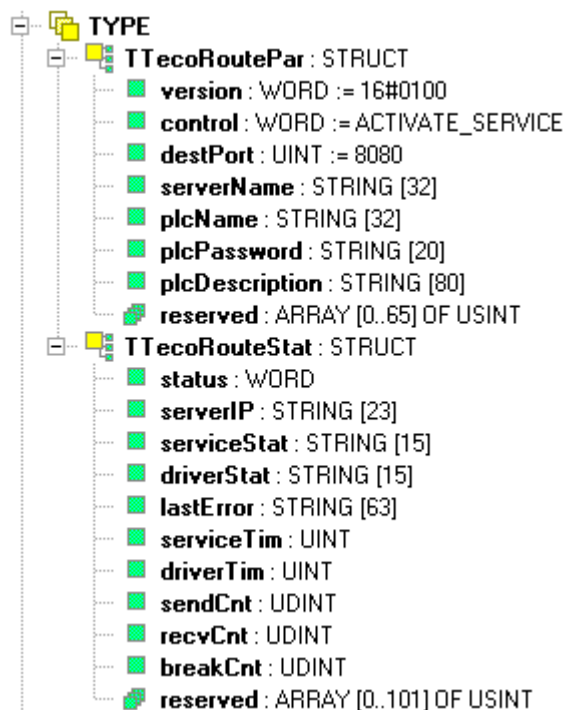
TYPE
TTecoRoutePar : STRUCT
version : WORD := 16#0100
control : WORD := ACTIVATE_SERVICE
destPort : UINT := 8080
serverName : STRING [32]
plcName : STRING [32]
plcPassword : STRING [20]
plcDescription : STRING [80]
reserved : ARRAY [0..65] OF USINT
TTecoRouteStat : STRUCT
status : WORD
serverIP : STRING [23]
serviceStat : STRING [15]
driverStat : STRING [15]
lastError : STRING [63]
serviceTim : UINT
driverTim : UINT
sendCnt : UDINT
recvCnt : UDINT
breakCnt : UDINT
reserved : ARRAY [0..101] OF USINT